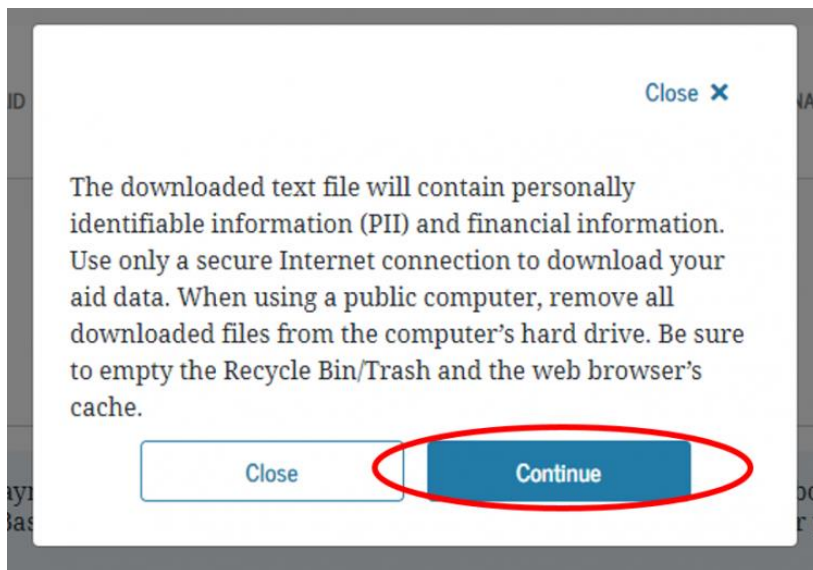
ID

Close ✕

The downloaded text file will contain personally identifiable information (PII) and financial information. Use only a secure Internet connection to download your aid data. When using a public computer, remove all downloaded files from the computer's hard drive. Be sure to empty the Recycle Bin/Trash and the web browser's cache.

Close

Continue